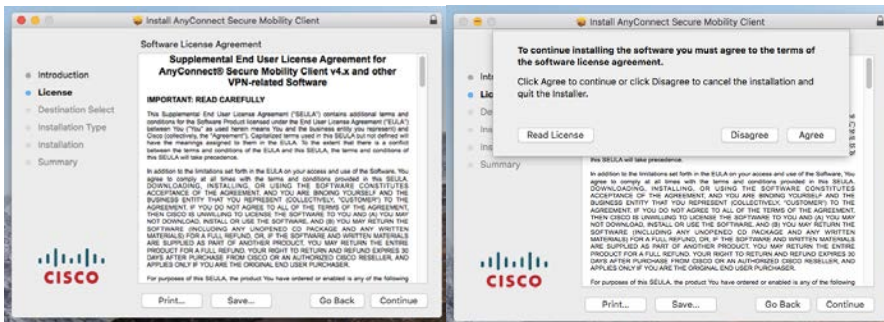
Install AnyConnect Secure Mobility Client

Software License Agreement

Introduction
License
Destination Select
Installation Type
Installation
Summary

Supplemental End User License Agreement for AnyConnect® Secure Mobility Client v4.x and other VPN-related Software

IMPORTANT: READ CAREFULLY

This Supplemental End User License Agreement ("SEULA") contains additional terms and conditions for the Software Product licensed under the End User License Agreement ("EULA") between You ("You" as used herein means You and the business entity you represent) and Cisco (collectively, the "Agreement"). Capitalized terms used in this SEULA but not defined will have the meanings assigned to them in the EULA. To the extent that there is a conflict between the terms and conditions of the EULA and this SEULA, the terms and conditions of this SEULA will take precedence.

In addition to the limitations set forth in the EULA on your access and use of the Software, You agree to comply at all times with the terms and conditions provided in this SEULA. DOWNLOADING, INSTALLING, OR USING THE SOFTWARE CONSTITUTES ACCEPTANCE OF THE AGREEMENT, AND YOU ARE BINDING YOURSELF AND THE BUSINESS ENTITY THAT YOU REPRESENT (COLLECTIVELY, "CUSTOMER") TO THE AGREEMENT. IF YOU DO NOT AGREE TO ALL OF THE TERMS OF THE AGREEMENT, THEN CISCO IS UNWILLING TO LICENSE THE SOFTWARE TO YOU AND (A) YOU MAY NOT DOWNLOAD, INSTALL OR USE THE SOFTWARE, AND (B) YOU MAY RETURN THE SOFTWARE (INCLUDING ANY UNOPENED CD PACKAGE AND ANY WRITTEN MATERIALS) FOR A FULL REFUND, OR, IF THE SOFTWARE AND WRITTEN MATERIALS ARE SUPPLIED AS PART OF ANOTHER PRODUCT, YOU MAY RETURN THE ENTIRE PRODUCT FOR A FULL REFUND. YOUR RIGHT TO RETURN AND REFUND EXPIRES 30 DAYS AFTER PURCHASE FROM CISCO OR AN AUTHORIZED CISCO RESELLER, AND APPLIES ONLY IF YOU ARE THE ORIGINAL END USER PURCHASER.

For purposes of this SEULA, the product You have ordered or enabled is any of the following

CISCO

Print... Save... Go Back Continue

Install AnyConnect Secure Mobility Client

To continue installing the software you must agree to the terms of the software license agreement.

Click Agree to continue or click Disagree to cancel the installation and quit the Installer.

Read License Disagree Agree

Intr
Lic
De
Ins
Ins
Summary

this SEULA will take precedence.

In addition to the limitations set forth in the EULA on your access and use of the Software, You agree to comply at all times with the terms and conditions provided in this SEULA. DOWNLOADING, INSTALLING, OR USING THE SOFTWARE CONSTITUTES ACCEPTANCE OF THE AGREEMENT, AND YOU ARE BINDING YOURSELF AND THE BUSINESS ENTITY THAT YOU REPRESENT (COLLECTIVELY, "CUSTOMER") TO THE AGREEMENT. IF YOU DO NOT AGREE TO ALL OF THE TERMS OF THE AGREEMENT, THEN CISCO IS UNWILLING TO LICENSE THE SOFTWARE TO YOU AND (A) YOU MAY NOT DOWNLOAD, INSTALL OR USE THE SOFTWARE, AND (B) YOU MAY RETURN THE SOFTWARE (INCLUDING ANY UNOPENED CD PACKAGE AND ANY WRITTEN MATERIALS) FOR A FULL REFUND, OR, IF THE SOFTWARE AND WRITTEN MATERIALS ARE SUPPLIED AS PART OF ANOTHER PRODUCT, YOU MAY RETURN THE ENTIRE PRODUCT FOR A FULL REFUND. YOUR RIGHT TO RETURN AND REFUND EXPIRES 30 DAYS AFTER PURCHASE FROM CISCO OR AN AUTHORIZED CISCO RESELLER, AND APPLIES ONLY IF YOU ARE THE ORIGINAL END USER PURCHASER.

For purposes of this SEULA, the product You have ordered or enabled is any of the following

CISCO

Print... Save... Go Back Continue